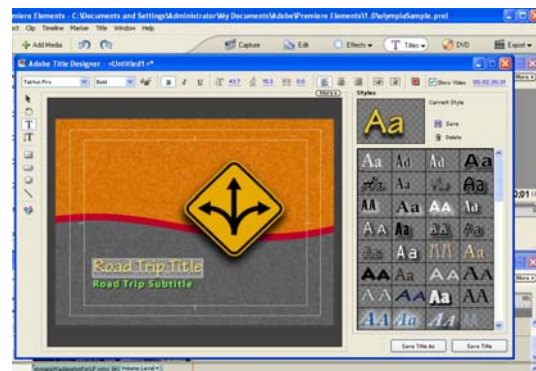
remiere Elements - C:\Documents and Settings\Administrator\My Documents\Adobe\Premiere Elements\1.0\olympiaSample.prel

ect Clip Timeline Marker Title Window Help

Add Media

Capture

Edit

Effects

Titles

DVD

Export

Adobe Title Designer - <Untitled1>*

Tekton Pro

Bold

Show Video 00;02;20;01

Styles

Current Style

Aa

Save

Delete

Road Trip Title

Road Trip Subtitle

Save Title As

Save Title